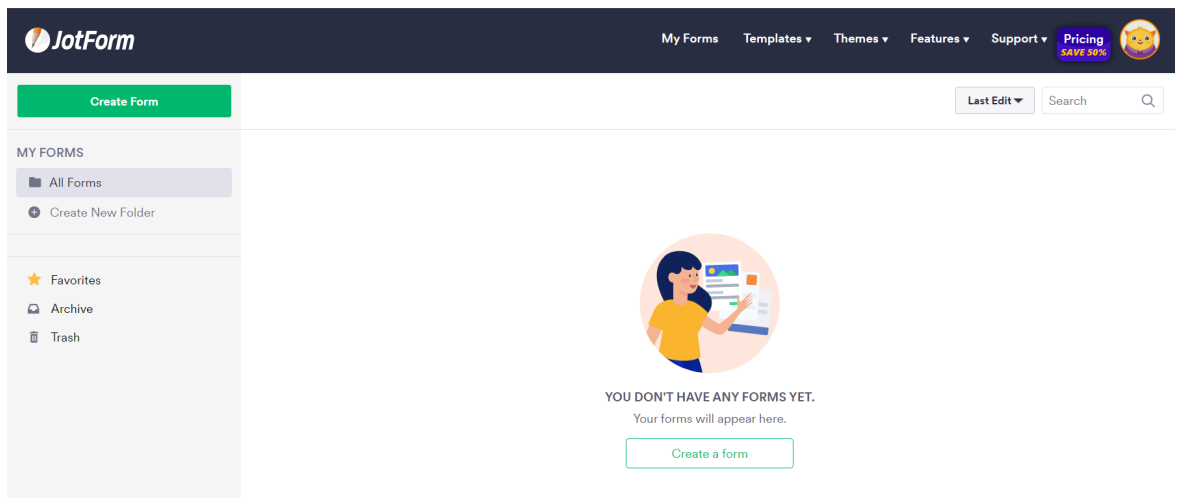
JotForm

My Forms Templates ▾ Themes ▾ Features ▾ Support ▾ Pricing SAVE 50%

Create Form

Last Edit ▾ Search

MY FORMS

All Forms

Create New Folder

Favorites

Archive

Trash

YOU DON'T HAVE ANY FORMS YET.

Your forms will appear here.

Create a form